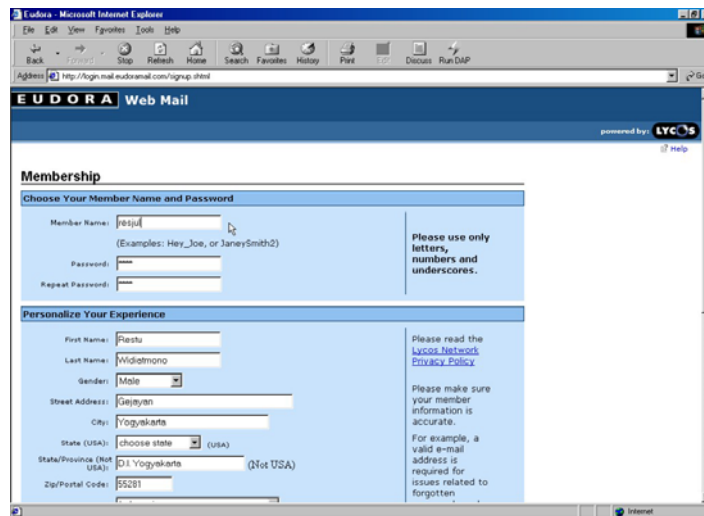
Eudora - Microsoft Internet Explorer

File Edit View Favorites Tools Help

Back Forward Stop Refresh Home Search Favorites History Print Edit Discuss Run DAP

Address http://login.mail.eudoramail.com/signup.shtml

Go

EUDORA Web Mail

powered by: LYCOS

Help

Membership

Choose Your Member Name and Password

Member Name: resjul

(Examples: Hey_Joe, or JaneySmith2)

Password: *****

Repeat Password: *****

Please use only letters, numbers and underscores.

Personalize Your Experience

First Name: Restu

Last Name: Widiatmono

Gender: Male

Street Address: Gejayan

City: Yogyakarta

State (USA): choose state (USA)

State/Province (Not USA): D.I. Yogyakarta (Not USA)

Zip/Postal Code: 55281

Please read the Lycos Network Privacy Policy

Please make sure your member information is accurate.

For example, a valid e-mail address is required for issues related to forgotten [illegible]

Internet